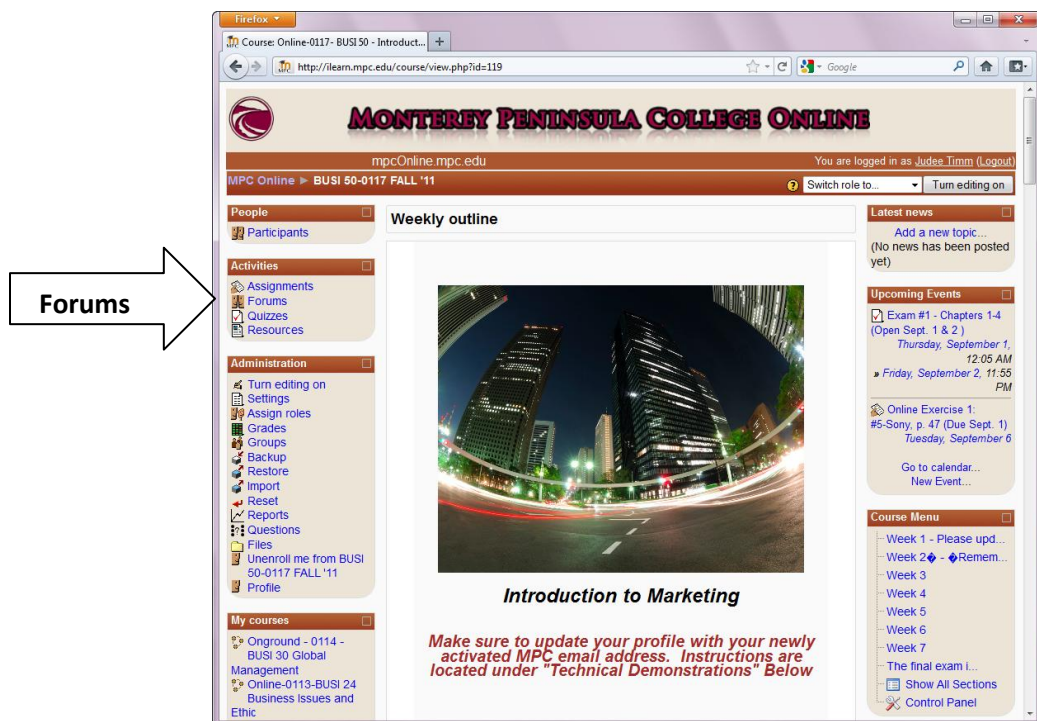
Forums

Firefox

Course: Online-0117- BUSI 50 - Introduct...

http://ilearn.mpc.edu/course/view.php?id=119

Google

MONTEREY PENINSULA COLLEGE ONLINE

mpcOnline.mpc.edu

You are logged in as Judee Timm (Logout)

MPC Online ► BUSI 50-0117 FALL '11

Switch role to...

Turn editing on

People

Participants

Activities

Assignments
Forums
Quizzes
Resources

Administration

Turn editing on
Settings
Assign roles
Grades
Groups
Backup
Restore
Import
Reset
Reports
Questions
Files
Unenroll me from BUSI 50-0117 FALL '11
Profile

My courses

Onground - 0114 - BUSI 30 Global Management
Online-0113-BUSI 24 Business Issues and Ethic

Weekly outline

Introduction to Marketing

Make sure to update your profile with your newly activated MPC email address. Instructions are located under "Technical Demonstrations" Below

Latest news

Add a new topic...
(No news has been posted yet)

Upcoming Events

Exam #1 - Chapters 1-4 (Open Sept. 1 & 2 )
Thursday, September 1, 12:05 AM
» Friday, September 2, 11:55 PM

Online Exercise 1: #5-Sony, p. 47 (Due Sept. 1)
Tuesday, September 6

Go to calendar...
New Event...

Course Menu

Week 1 - Please upd...
Week 2� - �Remem...
Week 3
Week 4
Week 5
Week 6
Week 7
The final exam i...
Show All Sections
Control Panel